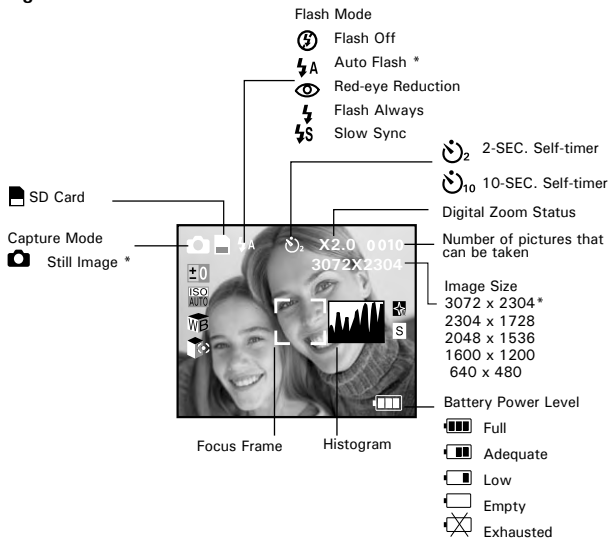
Flash Mode

Flash Off

A Auto Flash *

Red-eye Reduction

Flash Always

S Slow Sync

2 2-SEC. Self-timer

10 10-SEC. Self-timer

SD Card

Digital Zoom Status

Capture Mode

Still Image *

X2.0 0010

Number of pictures that can be taken

3072X2304

±0

ISO AUTO

WB

S

Image Size
3072 x 2304*
2304 x 1728
2048 x 1536
1600 x 1200
640 x 480

Battery Power Level

Full

Adequate

Low

Empty

Exhausted

Focus Frame

Histogram